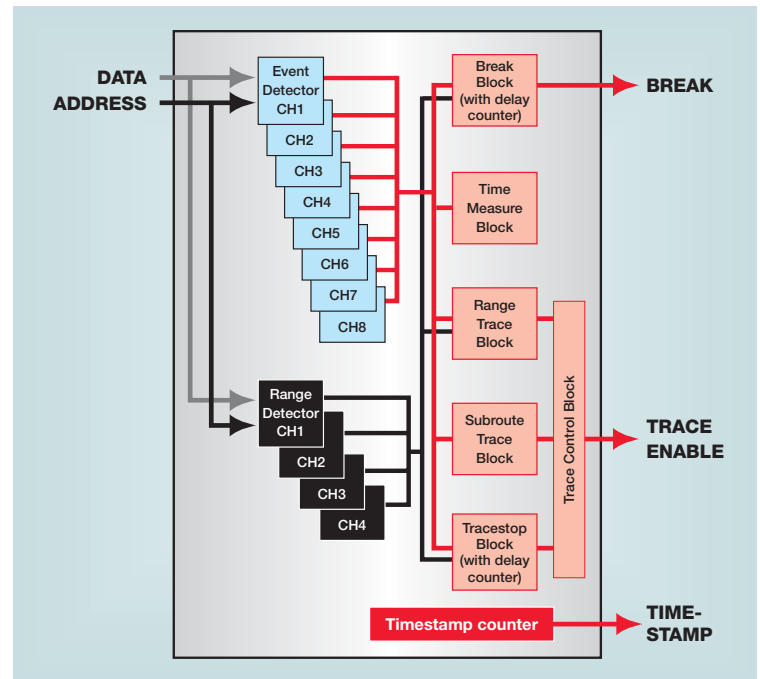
DATA
ADDRESS

Event Detector CH1
CH2
CH3
CH4
CH5
CH6
CH7
CH8

Range Detector CH1
CH2
CH3
CH4

Break Block (with delay counter)
Time Measure Block
Range Trace Block
Subroute Trace Block
Tracestop Block (with delay counter)

Trace Control Block

Timestamp counter

BREAK
TRACE ENABLE
TIME-STAMP